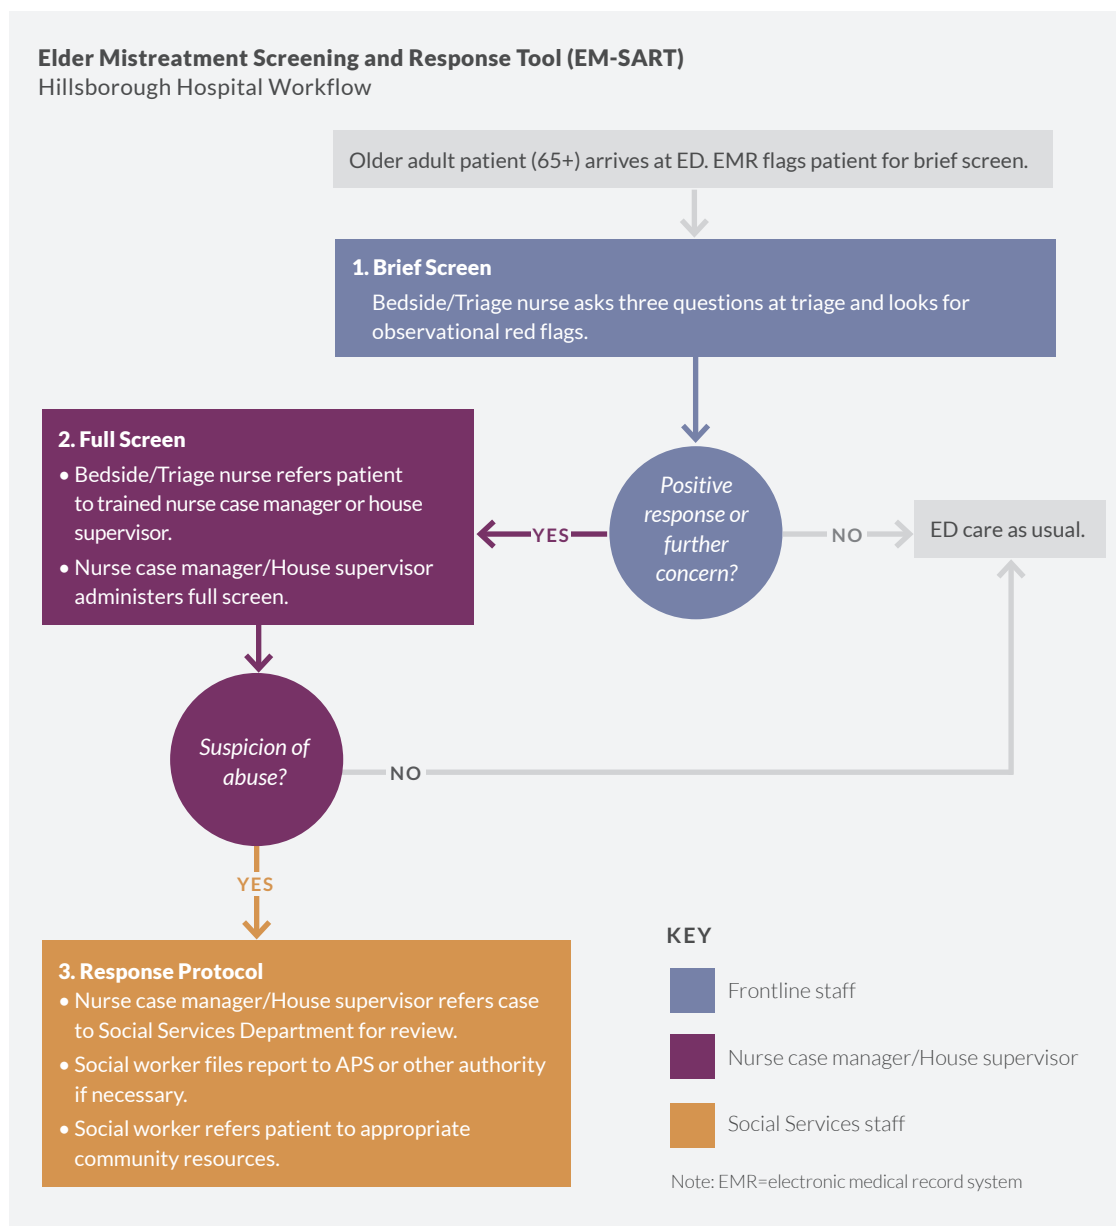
Elder Mistreatment Screening and Response Tool (EM-SART)
Hillsborough Hospital Workflow

Older adult patient (65+) arrives at ED. EMR flags patient for brief screen.

1. Brief Screen
Bedside/Triage nurse asks three questions at triage and looks for observational red flags.

Positive response or further concern?

NO

ED care as usual.

YES

2. Full Screen
• Bedside/Triage nurse refers patient to trained nurse case manager or house supervisor.
• Nurse case manager/House supervisor administers full screen.

Suspicion of abuse?

NO

YES

3. Response Protocol
• Nurse case manager/House supervisor refers case to Social Services Department for review.
• Social worker files report to APS or other authority if necessary.
• Social worker refers patient to appropriate community resources.

KEY
Frontline staff
Nurse case manager/House supervisor
Social Services staff

Note: EMR=electronic medical record system